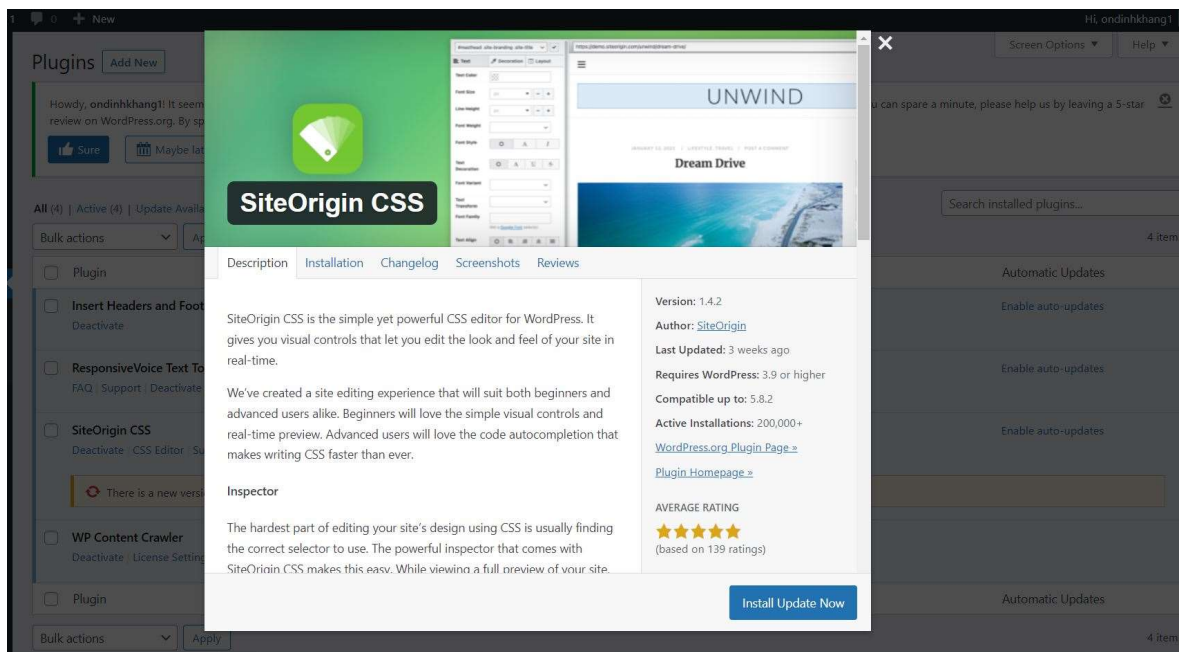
1 0 + New

Hi, ondinhkhang1

Plugins Add New

Screen Options ▼ Help ▼

Howdy, ondinhkhang1! It seem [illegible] u can spare a minute, please help us by leaving a 5-star review on WordPress.org. By sp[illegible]

Sure Maybe lat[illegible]

All (4) | Active (4) | Update Availa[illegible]

Search installed plugins...

Bulk actions Ap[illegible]

4 item

Plugin

Automatic Updates

Insert Headers and Foot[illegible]
Deactivate

Enable auto-updates

ResponsiveVoice Text To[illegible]
FAQ | Support | Deactivate

Enable auto-updates

SiteOrigin CSS
Deactivate | CSS Editor | Su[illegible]

Enable auto-updates

There is a new versi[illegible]

WP Content Crawler
Deactivate | License Setting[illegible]

Plugin

Automatic Updates

Bulk actions Apply

4 item

SiteOrigin CSS

UNWIND

Dream Drive

Description Installation Changelog Screenshots Reviews

SiteOrigin CSS is the simple yet powerful CSS editor for WordPress. It gives you visual controls that let you edit the look and feel of your site in real-time.

We've created a site editing experience that will suit both beginners and advanced users alike. Beginners will love the simple visual controls and real-time preview. Advanced users will love the code autocompletion that makes writing CSS faster than ever.

Inspector

The hardest part of editing your site's design using CSS is usually finding the correct selector to use. The powerful inspector that comes with SiteOrigin CSS makes this easy. While viewing a full preview of your site,

Version: 1.4.2
Author: SiteOrigin
Last Updated: 3 weeks ago
Requires WordPress: 3.9 or higher
Compatible up to: 5.8.2
Active Installations: 200,000+
WordPress.org Plugin Page »
Plugin Homepage »

AVERAGE RATING
★★★★★
(based on 139 ratings)

Install Update Now